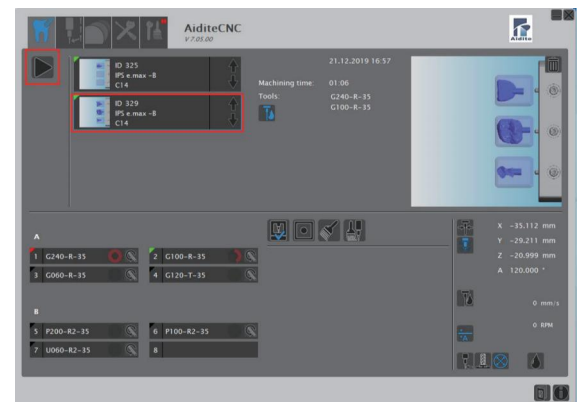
AiditeCNC
V 7.05.00

Aidite

ID 325
IPS e.max -8
C14

ID 329
IPS e.max -8
C14

21.12.2019 16:57

Machining time: 01:06
Tools: G240-R-35
G100-R-35

A
1 G240-R-35
2 G100-R-35
3 G060-R-35
4 G120-T-35

B
5 P200-R2-35
6 P100-R2-35
7 U060-R2-35
8

X -35.112 mm
Y -29.211 mm
Z -20.999 mm
A 120.000 °

0 mm/s

0 RPM